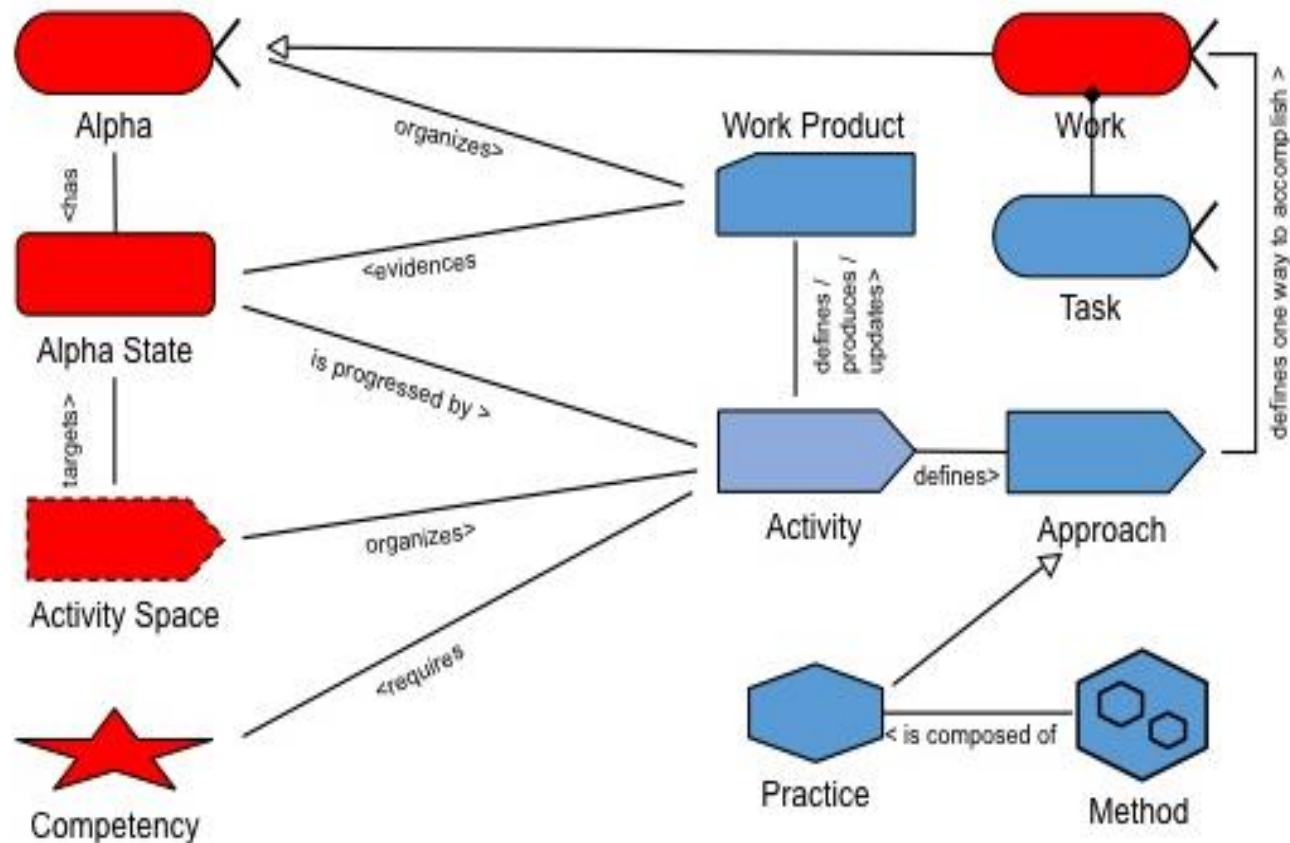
Alpha

<has

Alpha State

targets>

Activity Space

Competency

organizes>

<evidences

is progressed by >

organizes>

<requires

Work Product

defines / produces / updates>

Activity

defines>

Work

Task

defines one way to accomplish >

Approach

Practice

< is composed of

Method